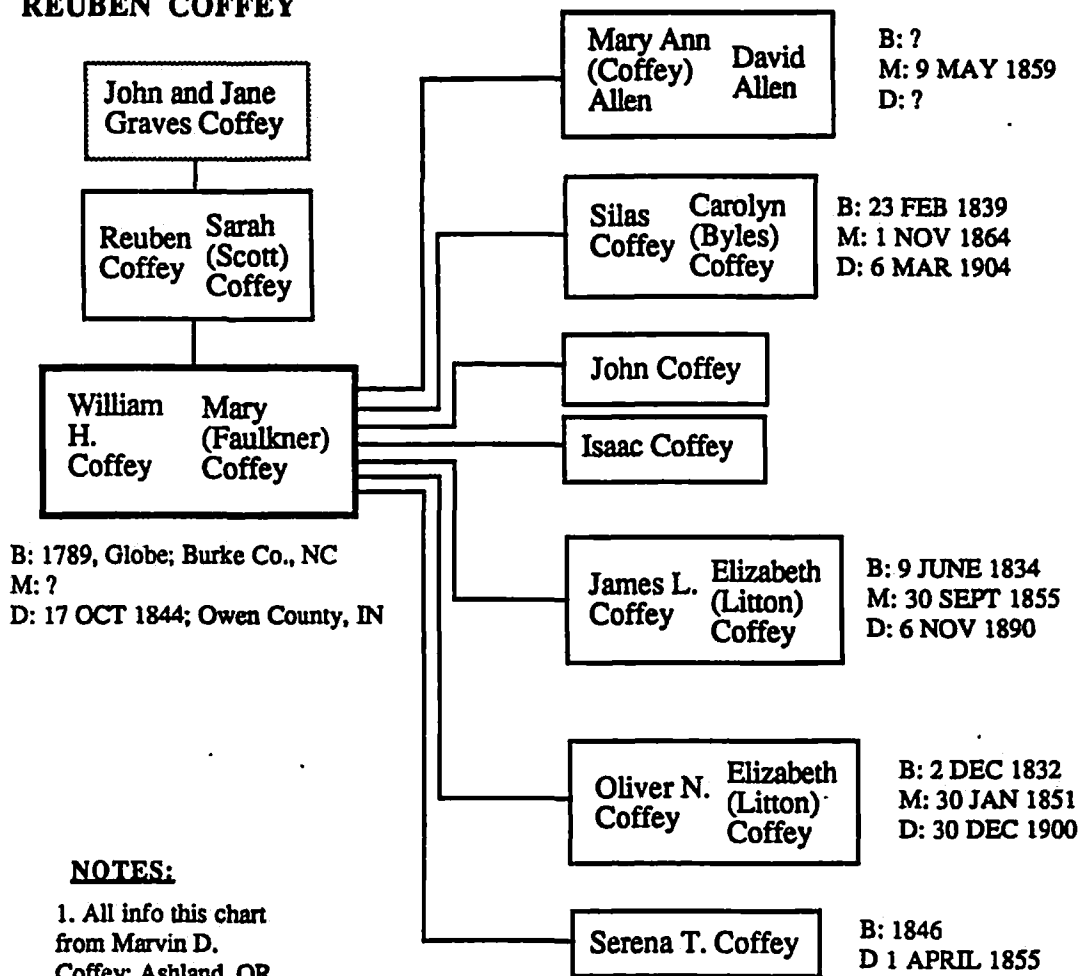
REUBEN COFFEY

John and Jane Graves Coffey

Reuben Coffey

Sarah (Scott) Coffey

William H. Coffey

Mary (Faulkner) Coffey

B: 1789, Globe; Burke Co., NC
M: ?
D: 17 OCT 1844; Owen County, IN

Mary Ann (Coffey) Allen

David Allen

B: ?
M: 9 MAY 1859
D: ?

Silas Coffey

Carolyn (Byles) Coffey

B: 23 FEB 1839
M: 1 NOV 1864
D: 6 MAR 1904

John Coffey

Isaac Coffey

James L. Coffey

Elizabeth (Litton) Coffey

B: 9 JUNE 1834
M: 30 SEPT 1855
D: 6 NOV 1890

Oliver N. Coffey

Elizabeth (Litton) Coffey

B: 2 DEC 1832
M: 30 JAN 1851
D: 30 DEC 1900

Serena T. Coffey

B: 1846
D 1 APRIL 1855

NOTES:

1. All info this chart from Marvin D. Coffey; Ashland, OR